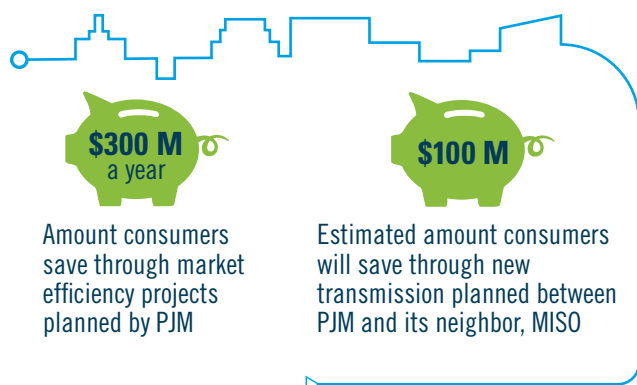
$300 M
a year

Amount consumers save through market efficiency projects planned by PJM

$100 M

Estimated amount consumers will save through new transmission planned between PJM and its neighbor, MISO